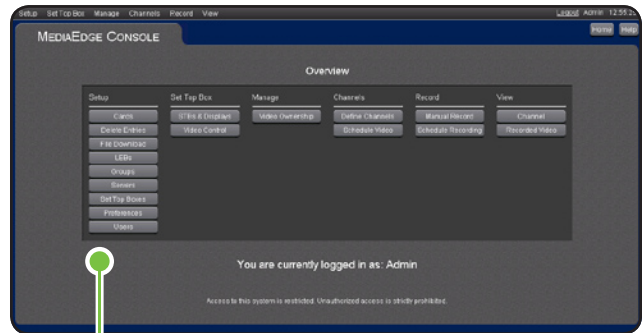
Setup Set Top Box Manage Channels Record View

Logout Admin 12:55:2

MEDIAEDGE CONSOLE

Home Help

Overview

| Setup | Set Top Box | Manage | Channels | Record | View |
|---|---|---|---|---|---|
| Cards | STBs & Displays | Video Ownership | Define Channels | Manual Record | Channel |
| Delete Entries | Video Control | | Schedule Video | Schedule Recording | Recorded Video |
| File Download | | | | | |
| LEDs | | | | | |
| Groups | | | | | |
| Servers | | | | | |
| Set Top Boxes | | | | | |
| Preferences | | | | | |
| Users | | | | | |

You are currently logged in as: Admin

Access to this system is restricted. Unauthorized access is strictly prohibited.